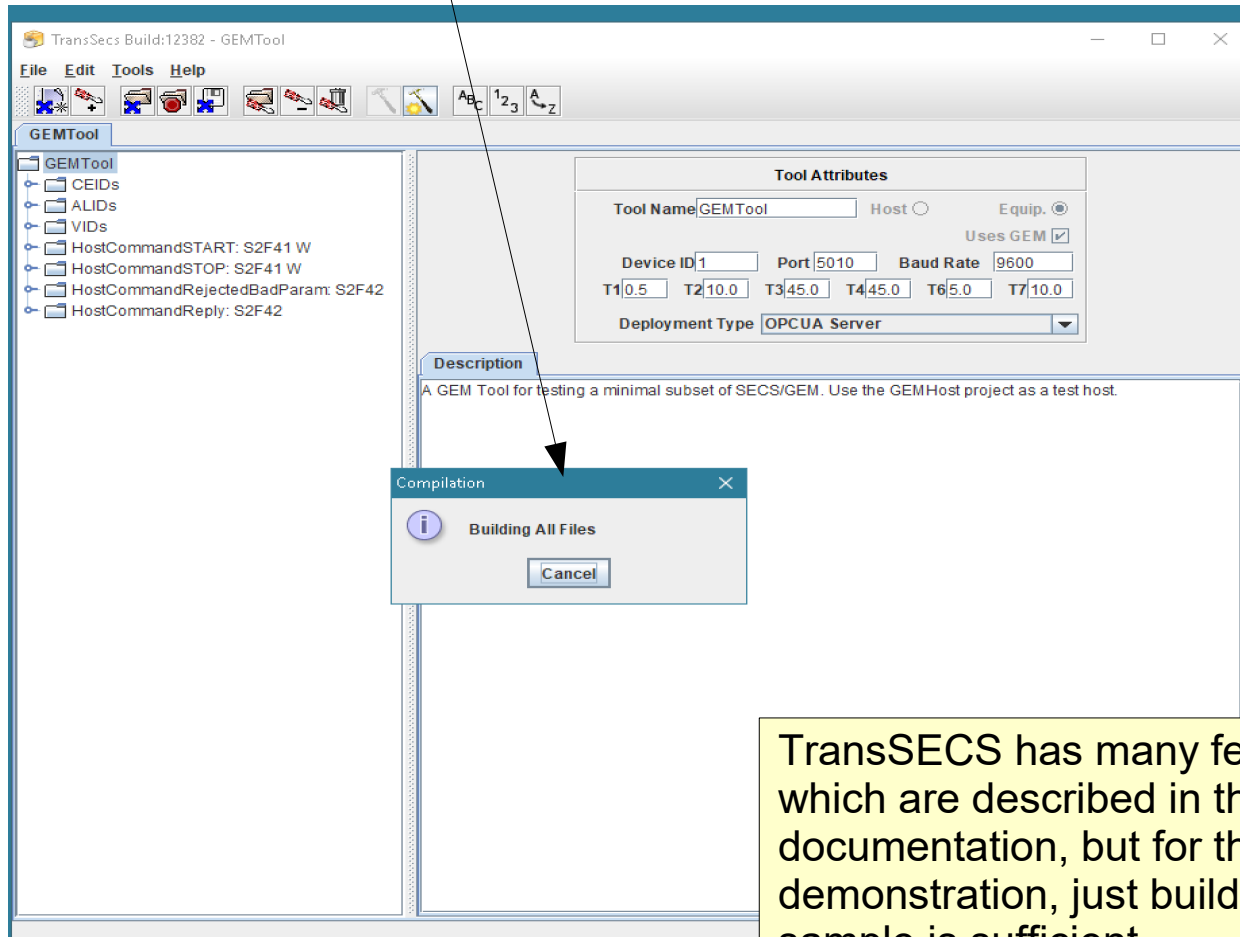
TransSecs Build:12382 - GEMTool

File Edit Tools Help

GEMTool

GEMTool
CEIDs
ALIDs
VIDs
HostCommandSTART: S2F41 W
HostCommandSTOP: S2F41 W
HostCommandRejectedBadParam: S2F42
HostCommandReply: S2F42

Tool Attributes

Tool Name GEMTool Host Equip.

Uses GEM

Device ID 1 Port 5010 Baud Rate 9600

T1 0.5 T2 10.0 T3 45.0 T4 45.0 T6 5.0 T7 10.0

Deployment Type OPCUA Server

Description

A GEM Tool for testing a minimal subset of SECS/GEM. Use the GEMHost project as a test host.

Compilation

Building All Files

Cancel

TransSECS has many fe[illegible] which are described in th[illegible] documentation, but for th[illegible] demonstration, just build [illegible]